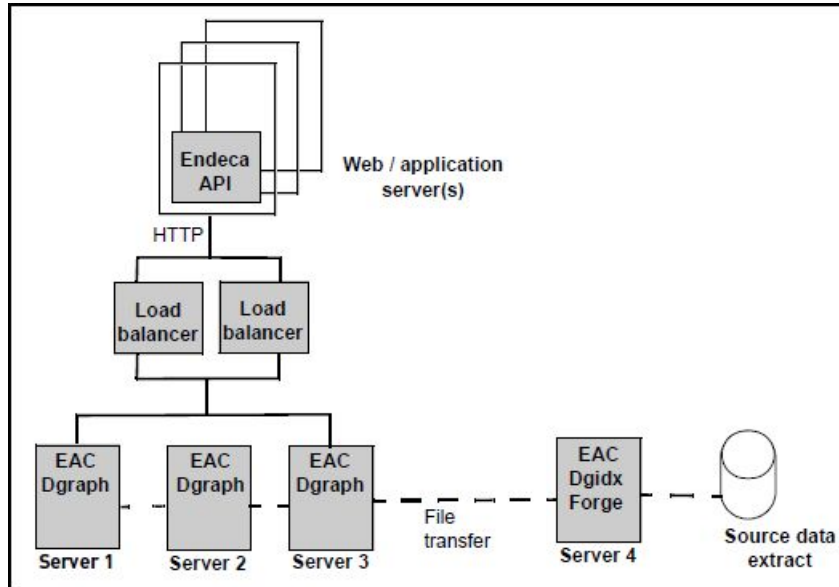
Endeca API

Web / application server(s)

HTTP

Load balancer

Load balancer

EAC Dgraph

Server 1

EAC Dgraph

Server 2

EAC Dgraph

Server 3

File transfer

EAC Dgidx Forge

Server 4

Source data extract